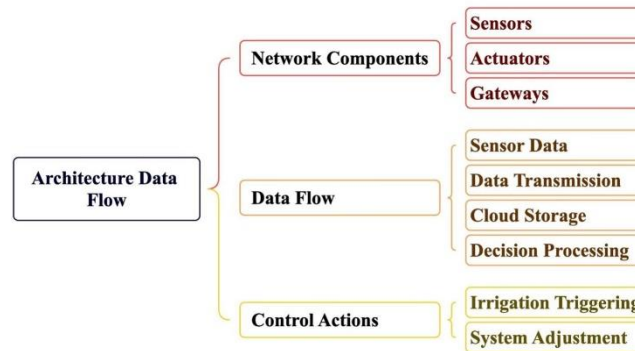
Architecture Data Flow

Network Components

Sensors

Actuators

Gateways

Data Flow

Sensor Data

Data Transmission

Cloud Storage

Decision Processing

Control Actions

Irrigation Triggering

System Adjustment